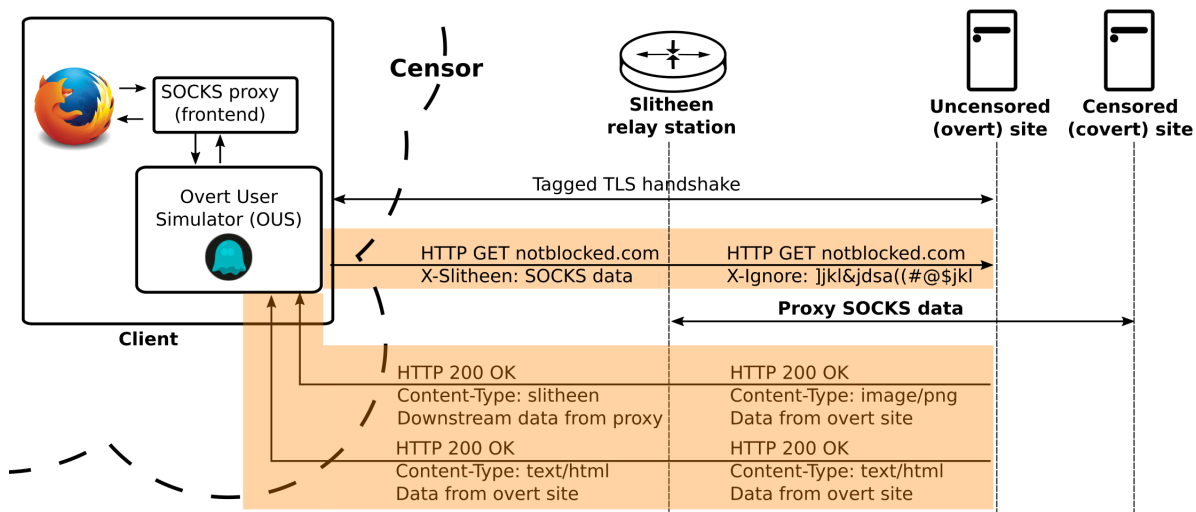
SOCKS proxy (frontend)

Overt User Simulator (OUS)

Client

Censor

Slitheen relay station

Uncensored (overt) site

Censored (covert) site

Tagged TLS handshake

HTTP GET notblocked.com
X-Slitheen: SOCKS data

HTTP GET notblocked.com
X-Ignore: ]jkl&jdsa((#@$jkl

Proxy SOCKS data

HTTP 200 OK
Content-Type: slitheen
Downstream data from proxy

HTTP 200 OK
Content-Type: image/png
Data from overt site

HTTP 200 OK
Content-Type: text/html
Data from overt site

HTTP 200 OK
Content-Type: text/html
Data from overt site